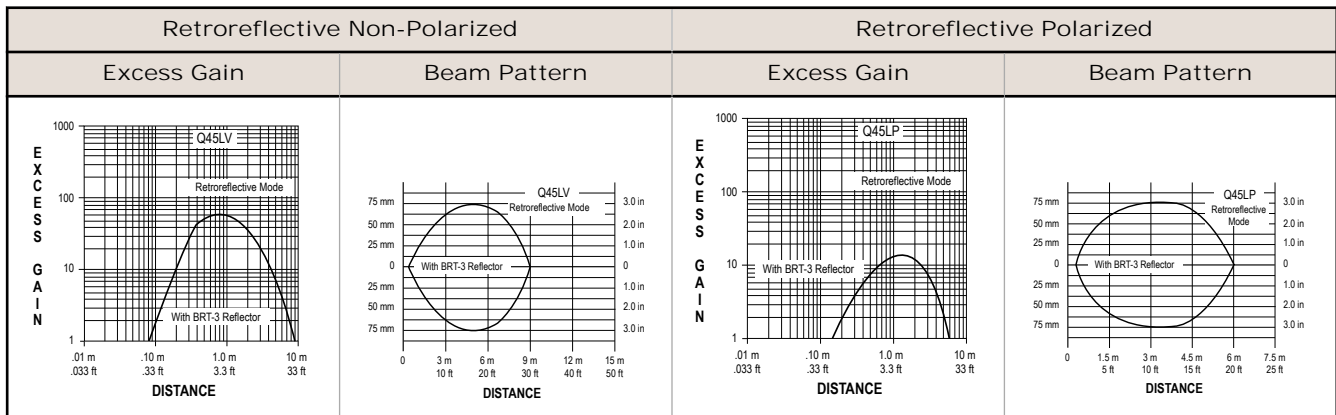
| Retroreflective Non-Polarized | | Retroreflective Polarized | |
|---|---|---|---|
| Excess Gain | Beam Pattern | Excess Gain | Beam Pattern |

1000
E X C E S S G A I N
Q45LV
100
Retroreflective Mode
10
With BRT-3 Reflector
1
.01 m .033 ft
.10 m .33 ft
1.0 m 3.3 ft
10 m 33 ft
DISTANCE

Q45LV
Retroreflective Mode
75 mm
50 mm
25 mm
0
25 mm
50 mm
75 mm
With BRT-3 Reflector
3.0 in
2.0 in
1.0 in
0
1.0 in
2.0 in
3.0 in
0
3 m 10 ft
6 m 20 ft
9 m 30 ft
12 m 40 ft
15 m 50 ft
DISTANCE

1000
E X C E S S G A I N
Q45LP
100
Retroreflective Mode
10
With BRT-3 Reflector
1
.01 m .033 ft
.10 m .33 ft
1.0 m 3.3 ft
10 m 33 ft
DISTANCE

Q45LP
Retroreflective Mode
75 mm
50 mm
25 mm
0
25 mm
50 mm
75 mm
With BRT-3 Reflector
3.0 in
2.0 in
1.0 in
0
1.0 in
2.0 in
3.0 in
0
1.5 m 5 ft
3 m 10 ft
4.5 m 15 ft
6 m 20 ft
7.5 m 25 ft
DISTANCE